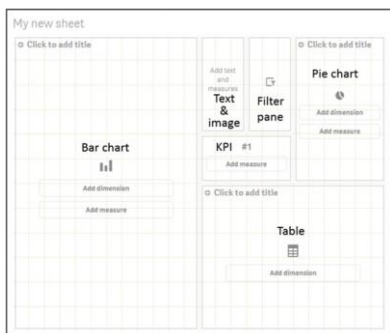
My new sheet

Click to add title

Bar chart

Add dimension

Add measure

Add text and measures

Text & image

Filter pane

KPI #1

Add measure

Click to add title

Pie chart

Add dimension

Add measure

Click to add title

Table

Add dimension